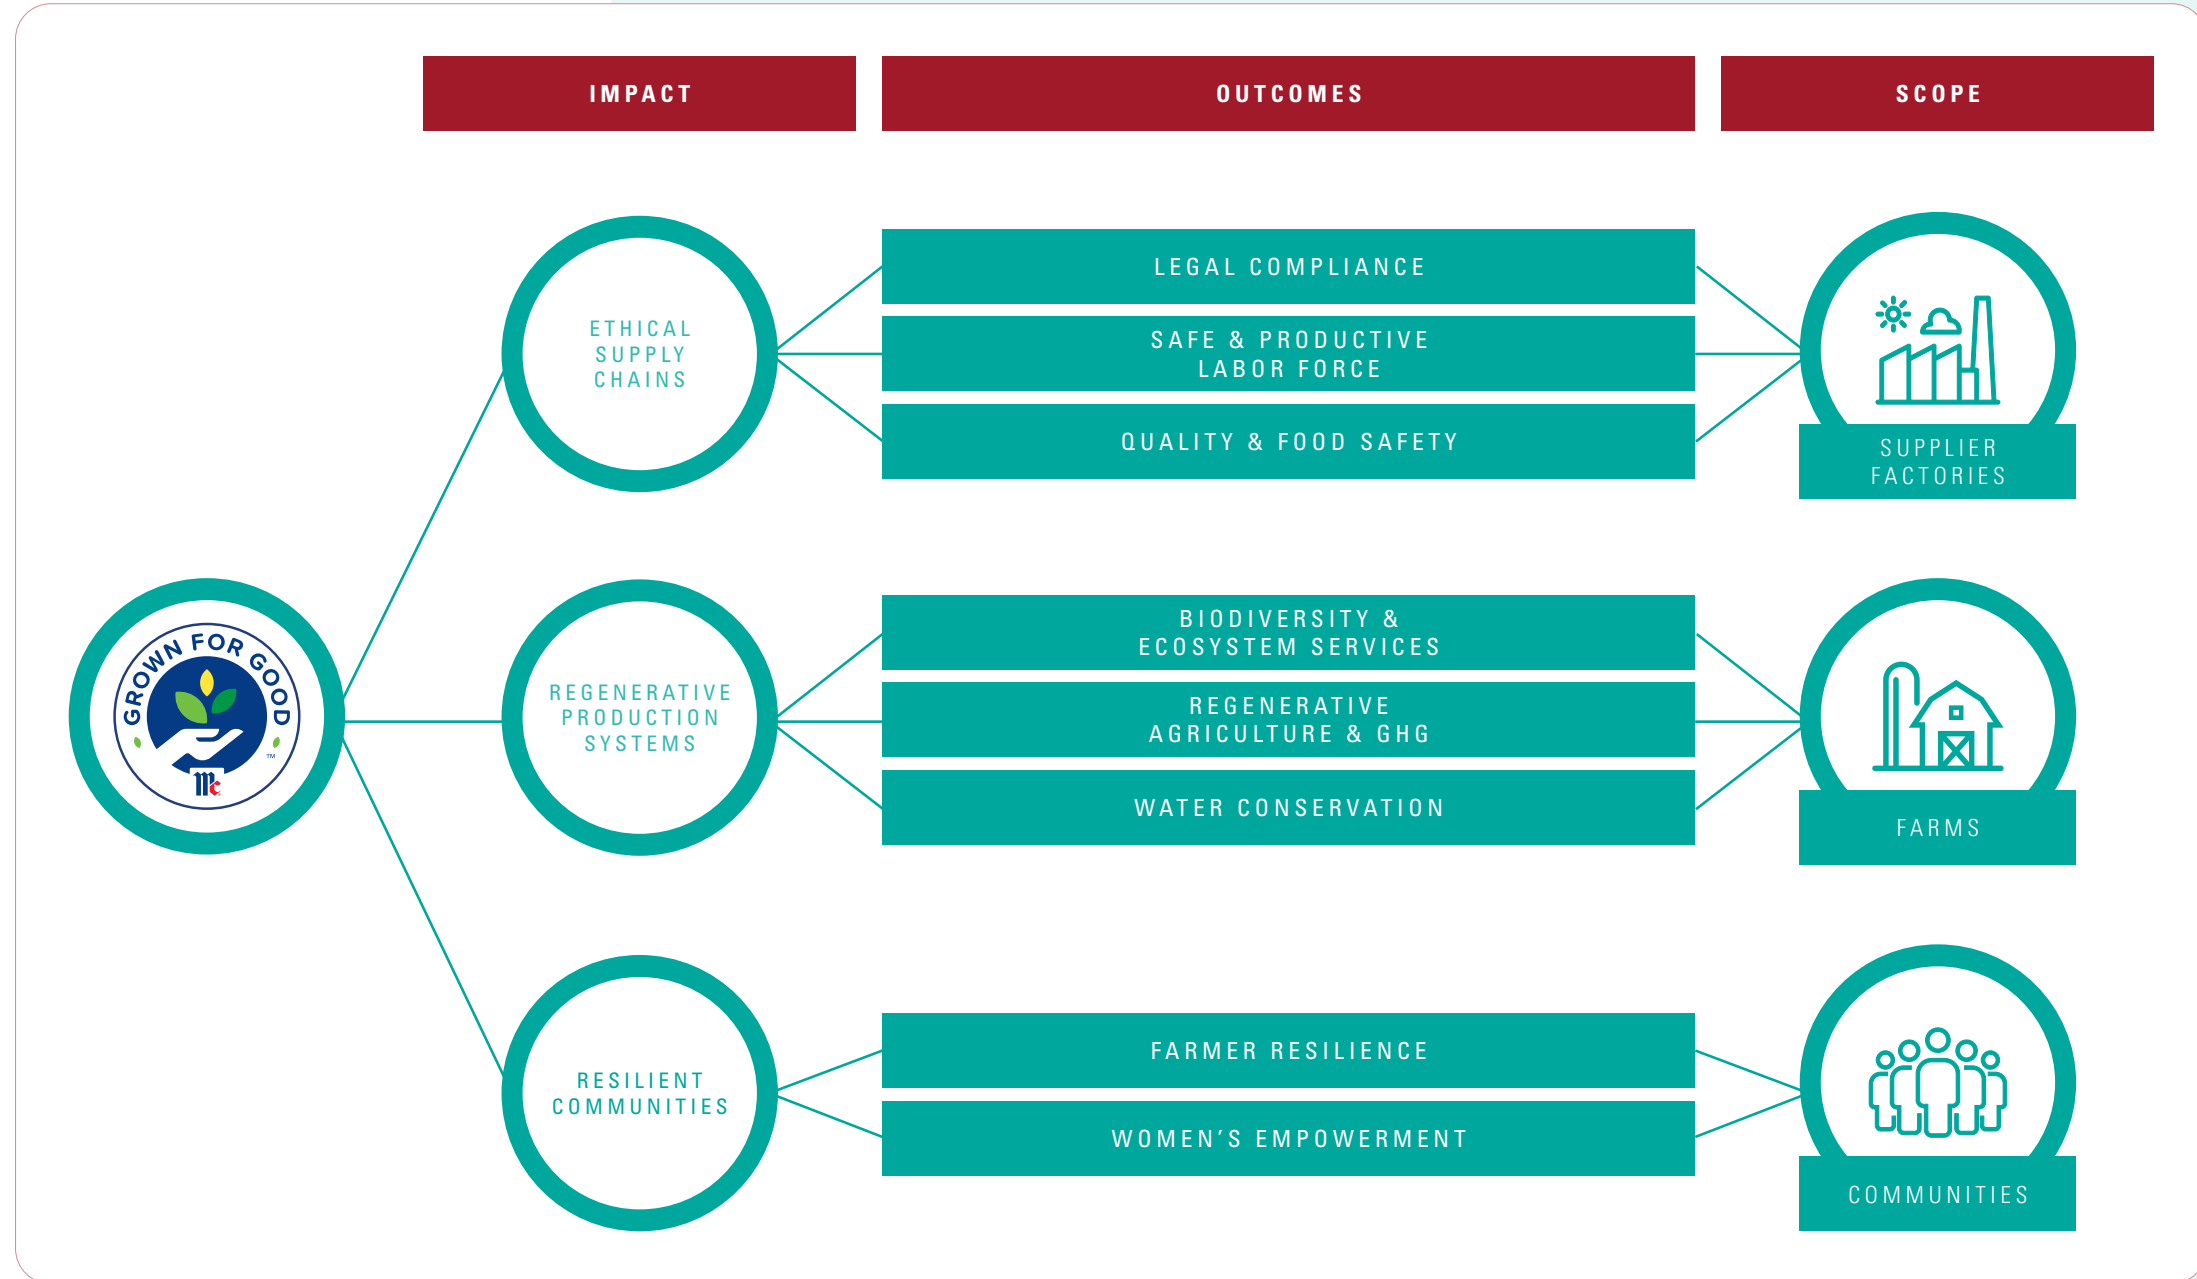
IMPACT

OUTCOMES

SCOPE

GROWN FOR GOOD™
Mc

ETHICAL SUPPLY CHAINS

LEGAL COMPLIANCE

SAFE & PRODUCTIVE LABOR FORCE

QUALITY & FOOD SAFETY

SUPPLIER FACTORIES

REGENERATIVE PRODUCTION SYSTEMS

BIODIVERSITY & ECOSYSTEM SERVICES

REGENERATIVE AGRICULTURE & GHG

WATER CONSERVATION

FARMS

RESILIENT COMMUNITIES

FARMER RESILIENCE

WOMEN'S EMPOWERMENT

COMMUNITIES